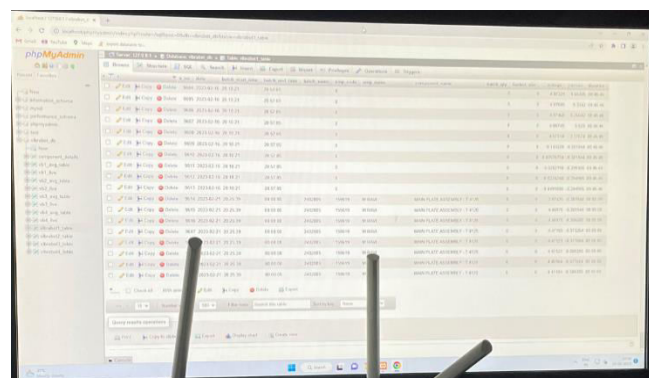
phpMyAdmin

Browse Structure SQL Search Insert Export Import Privileges Operations Triggers

Edit Copy Delete
Edit Copy Delete
Edit Copy Delete
Edit Copy Delete
Edit Copy Delete
Edit Copy Delete
Edit Copy Delete
Edit Copy Delete
Edit Copy Delete
Edit Copy Delete
Edit Copy Delete
Edit Copy Delete
Edit Copy Delete
Edit Copy Delete
Edit Copy Delete
Edit Copy Delete
Edit Copy Delete
Edit Copy Delete

MAIN PLATE ASSEMBLY
MAIN PLATE ASSEMBLY
MAIN PLATE ASSEMBLY
MAIN PLATE ASSEMBLY
MAIN PLATE ASSEMBLY
MAIN PLATE ASSEMBLY
MAIN PLATE ASSEMBLY

Check all With selected: Edit Copy Delete Export

Query results operations

Print Copy to clipboard Export Display chart Create view

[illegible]